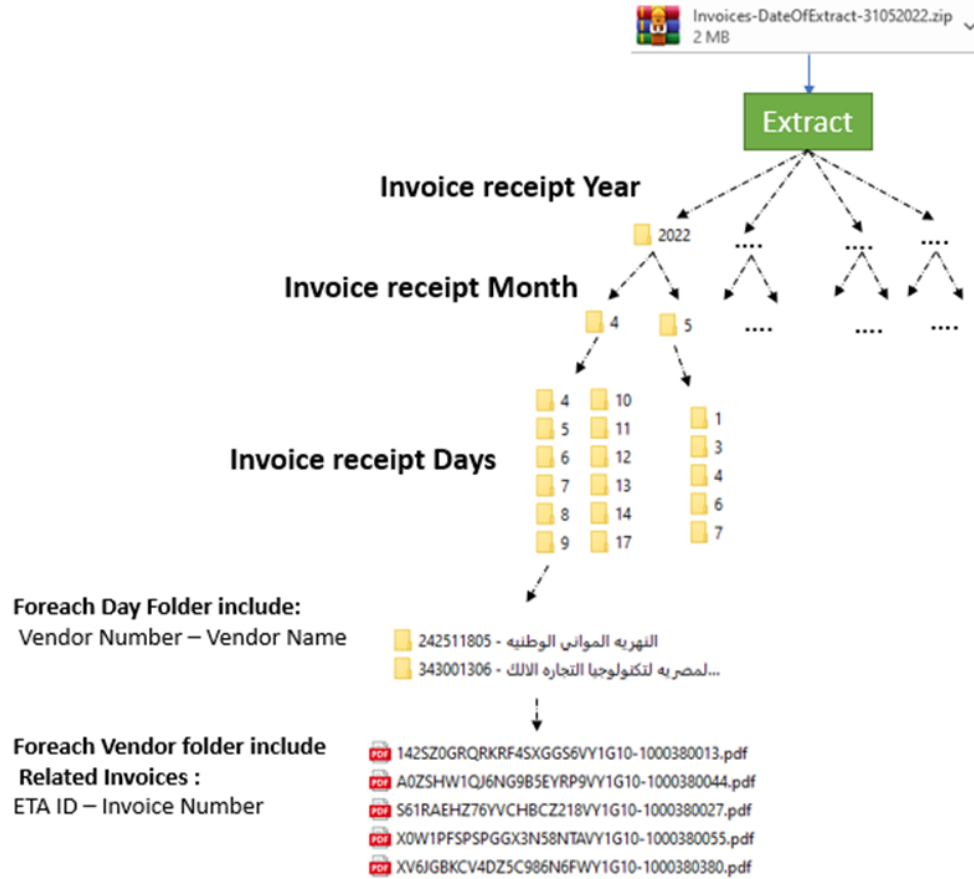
Invoices-DateOfExtract-31052022.zip
2 MB

Extract

Invoice receipt Year

2022

....

....

....

Invoice receipt Month

4

5

....

....

....

4
5
6
7
8
9

10
11
12
13
14
17

1
3
4
6
7

Invoice receipt Days

Foreach Day Folder include:
Vendor Number – Vendor Name

242511805 - النهريه الموانى الوطنيه
343001306 - لمصريه لتكنولوجيا التجاره الالك...

Foreach Vendor folder include
Related Invoices :
ETA ID – Invoice Number

142SZ0GRQRKRF4SXGGS6VY1G10-1000380013.pdf
A0ZSHW1QJ6NG9B5EYRP9VY1G10-1000380044.pdf
S61RAEHZ76YVCHBCZ218VY1G10-1000380027.pdf
X0W1PFSPSPGGX3N58NTAVY1G10-1000380055.pdf
XV6JGBKCV4DZ5C986N6FWY1G10-1000380380.pdf